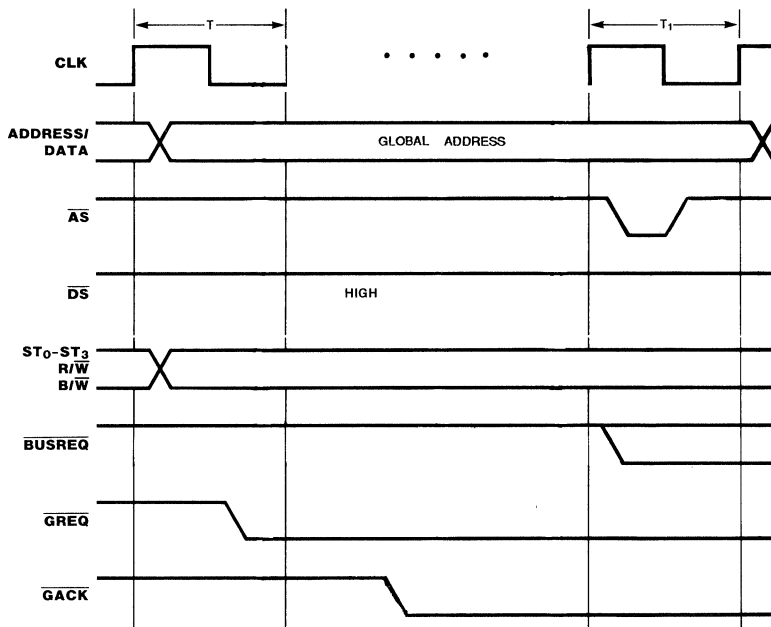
T

T$_1$

CLK

• • • • •

ADDRESS/ DATA

GLOBAL ADDRESS

$\overline{AS}$

$\overline{DS}$

HIGH

$ST_0$-$ST_3$ R/$\overline{W}$ B/$\overline{W}$

$\overline{BUSREQ}$

$\overline{GREQ}$

$\overline{GACK}$